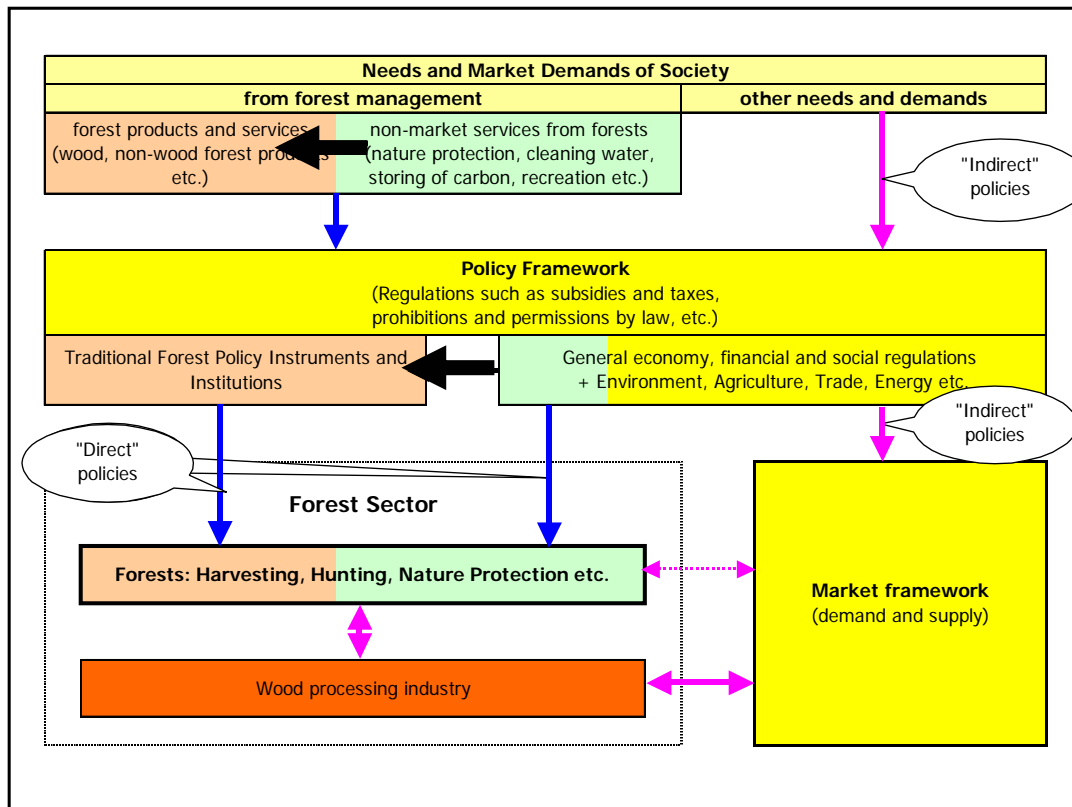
Needs and Market Demands of Society

from forest management

other needs and demands

forest products and services (wood, non-wood forest products etc.)

non-market services from forests (nature protection, cleaning water, storing of carbon, recreation etc.)

"Indirect" policies

Policy Framework
(Regulations such as subsidies and taxes, prohibitions and permissions by law, etc.)

Traditional Forest Policy Instruments and Institutions

General economy, financial and social regulations + Environment, Agriculture, Trade, Energy etc.

"Indirect" policies

"Direct" policies

Forest Sector

Forests: Harvesting, Hunting, Nature Protection etc.

Market framework
(demand and supply)

Wood processing industry